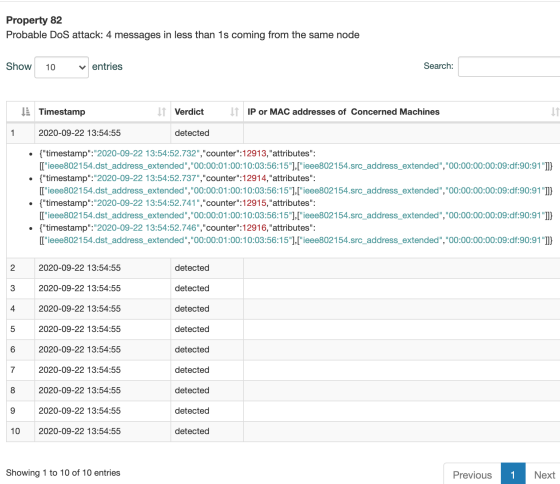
Property 82
Probable DoS attack: 4 messages in less than 1s coming from the same node

Show 10 entries

Search:

| | Timestamp | Verdict | IP or MAC addresses of Concerned Machines |
|---|---|---|---|
| 1 | 2020-09-22 13:54:55 | detected | |

- {"timestamp":"2020-09-22 13:54:52.732","counter":12913,"attributes": [["ieee802154.dst_address_extended","00:00:01:00:10:03:56:15"],["ieee802154.src_address_extended","00:00:00:00:09:df:90:91"]]}
- {"timestamp":"2020-09-22 13:54:52.737","counter":12914,"attributes": [["ieee802154.dst_address_extended","00:00:01:00:10:03:56:15"],["ieee802154.src_address_extended","00:00:00:00:09:df:90:91"]]}
- {"timestamp":"2020-09-22 13:54:52.741","counter":12915,"attributes": [["ieee802154.dst_address_extended","00:00:01:00:10:03:56:15"],["ieee802154.src_address_extended","00:00:00:00:09:df:90:91"]]}
- {"timestamp":"2020-09-22 13:54:52.746","counter":12916,"attributes": [["ieee802154.dst_address_extended","00:00:01:00:10:03:56:15"],["ieee802154.src_address_extended","00:00:00:00:09:df:90:91"]]}

| | | | |
|---|---|---|---|
| 2 | 2020-09-22 13:54:55 | detected | |
| 3 | 2020-09-22 13:54:55 | detected | |
| 4 | 2020-09-22 13:54:55 | detected | |
| 5 | 2020-09-22 13:54:55 | detected | |
| 6 | 2020-09-22 13:54:55 | detected | |
| 7 | 2020-09-22 13:54:55 | detected | |
| 8 | 2020-09-22 13:54:55 | detected | |
| 9 | 2020-09-22 13:54:55 | detected | |
| 10 | 2020-09-22 13:54:55 | detected | |

Showing 1 to 10 of 10 entries

Previous 1 Next